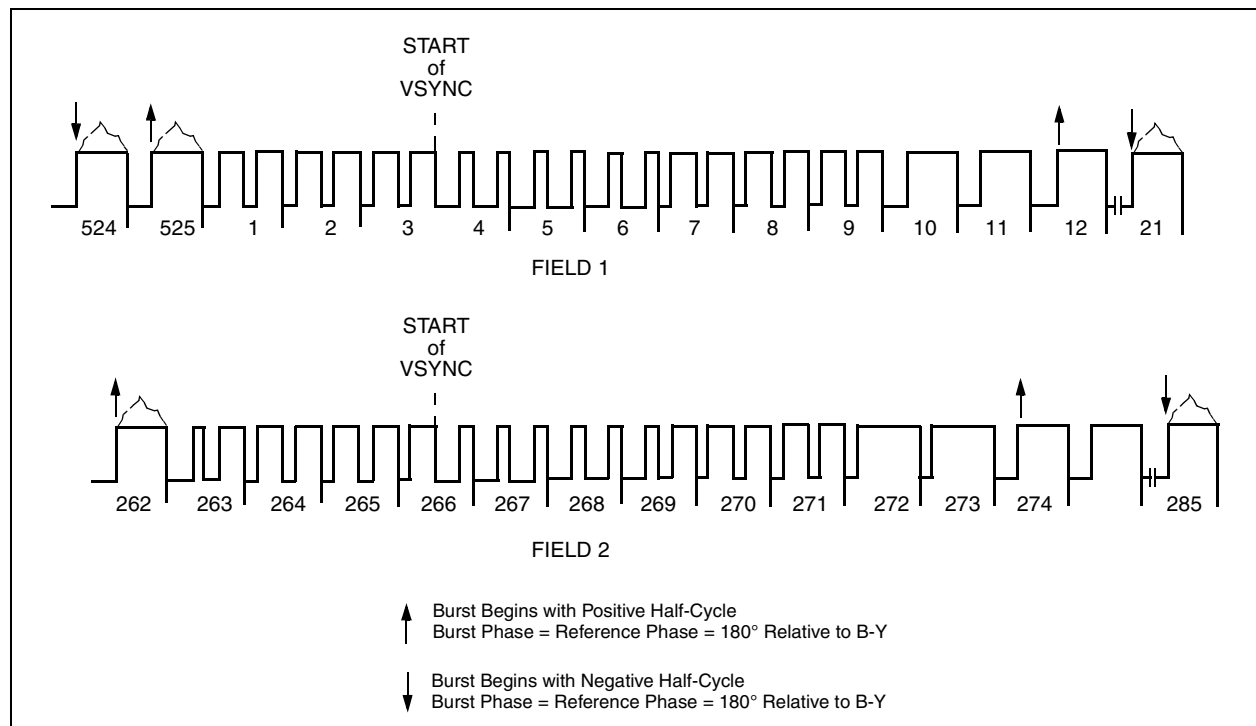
START
of
VSYNC

524 525 1 2 3 4 5 6 7 8 9 10 11 12 21

FIELD 1

START
of
VSYNC

262 263 264 265 266 267 268 269 270 271 272 273 274 285

FIELD 2

Burst Begins with Positive Half-Cycle
Burst Phase = Reference Phase = 180° Relative to B-Y

Burst Begins with Negative Half-Cycle
Burst Phase = Reference Phase = 180° Relative to B-Y